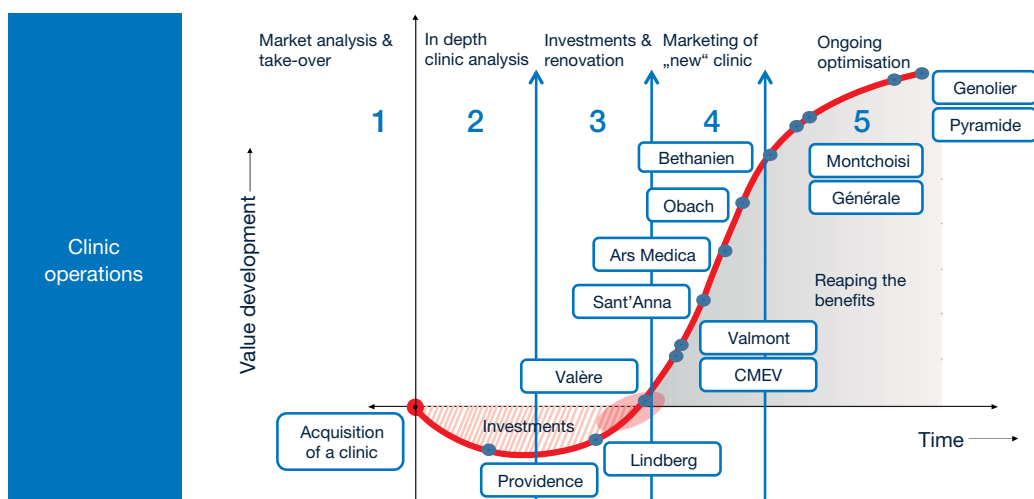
Clinic operations

Market analysis & take-over

In depth clinic analysis

Investments & renovation

Marketing of „new“ clinic

Ongoing optimisation

1

2

3

4

5

Value development

Genolier

Pyramide

Bethanien

Montchoisi

Générale

Obach

Ars Medica

Sant'Anna

Reaping the benefits

Valmont

CMEV

Valère

Acquisition of a clinic

Investments

Lindberg

Providence

Time